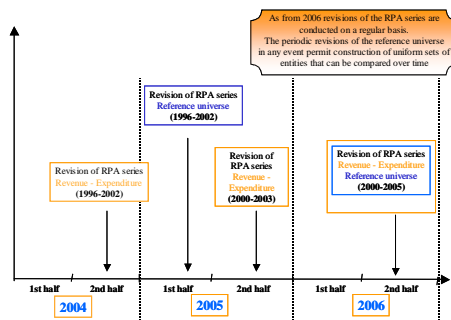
As from 2006 revisions of the RPA series are conducted on a regular basis.
The periodic revisions of the reference universe in any event permit construction of uniform sets of entities that can be compared over time

Revision of RPA series
Reference universe
(1996-2002)

Revision of RPA series
Revenue - Expenditure
(1996-2002)

Revision of RPA series
Revenue - Expenditure
(2000-2003)

Revision of RPA series
Revenue - Expenditure
Reference universe
(2000-2005)

1st half
2nd half
2004

1st half
2nd half
2005

1st half
2nd half
2006